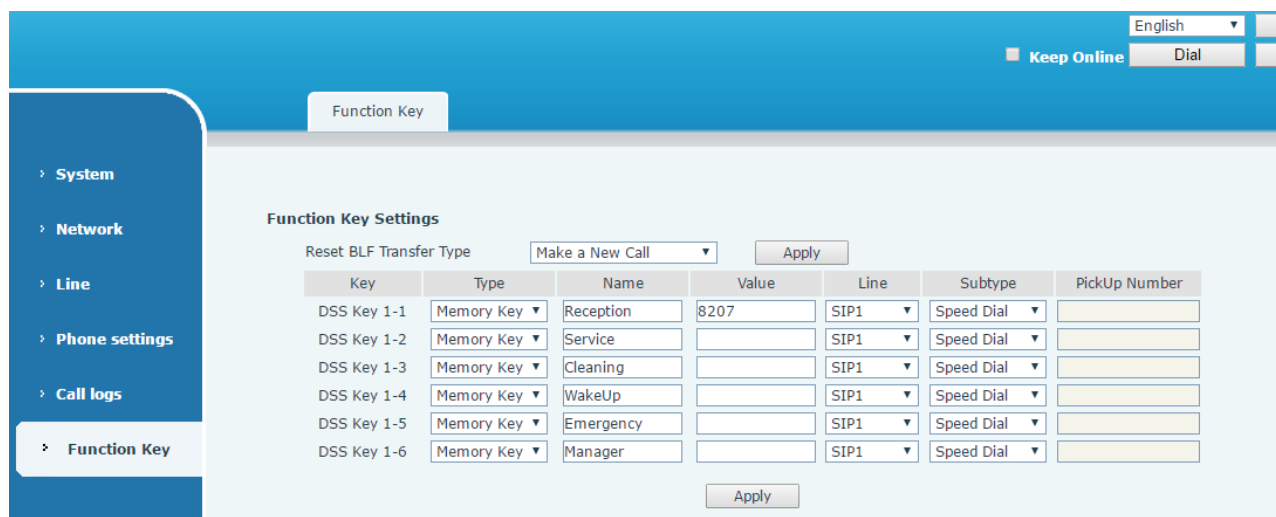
English ▼

Keep Online Dial

Function Key

› System

› Network

› Line

› Phone settings

› Call logs

› Function Key

Function Key Settings

Reset BLF Transfer Type Make a New Call ▼ Apply

| Key | Type | Name | Value | Line | Subtype | PickUp Number |
|---|---|---|---|---|---|---|
| DSS Key 1-1 | Memory Key ▼ | Reception | 8207 | SIP1 ▼ | Speed Dial ▼ | |
| DSS Key 1-2 | Memory Key ▼ | Service | | SIP1 ▼ | Speed Dial ▼ | |
| DSS Key 1-3 | Memory Key ▼ | Cleaning | | SIP1 ▼ | Speed Dial ▼ | |
| DSS Key 1-4 | Memory Key ▼ | WakeUp | | SIP1 ▼ | Speed Dial ▼ | |
| DSS Key 1-5 | Memory Key ▼ | Emergency | | SIP1 ▼ | Speed Dial ▼ | |
| DSS Key 1-6 | Memory Key ▼ | Manager | | SIP1 ▼ | Speed Dial ▼ | |

Apply